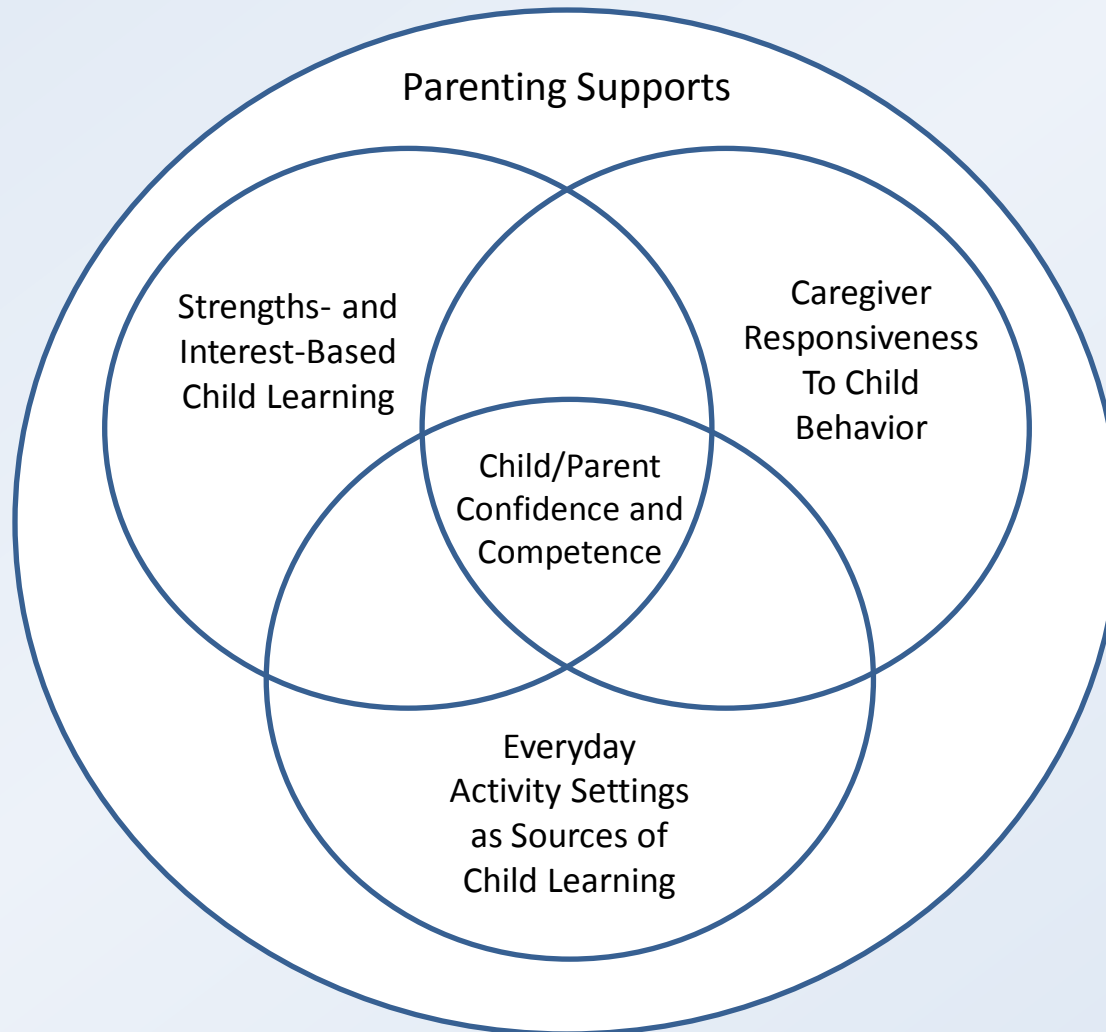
Parenting Supports

Strengths- and Interest-Based Child Learning

Caregiver Responsiveness To Child Behavior

Child/Parent Confidence and Competence

Everyday Activity Settings as Sources of Child Learning